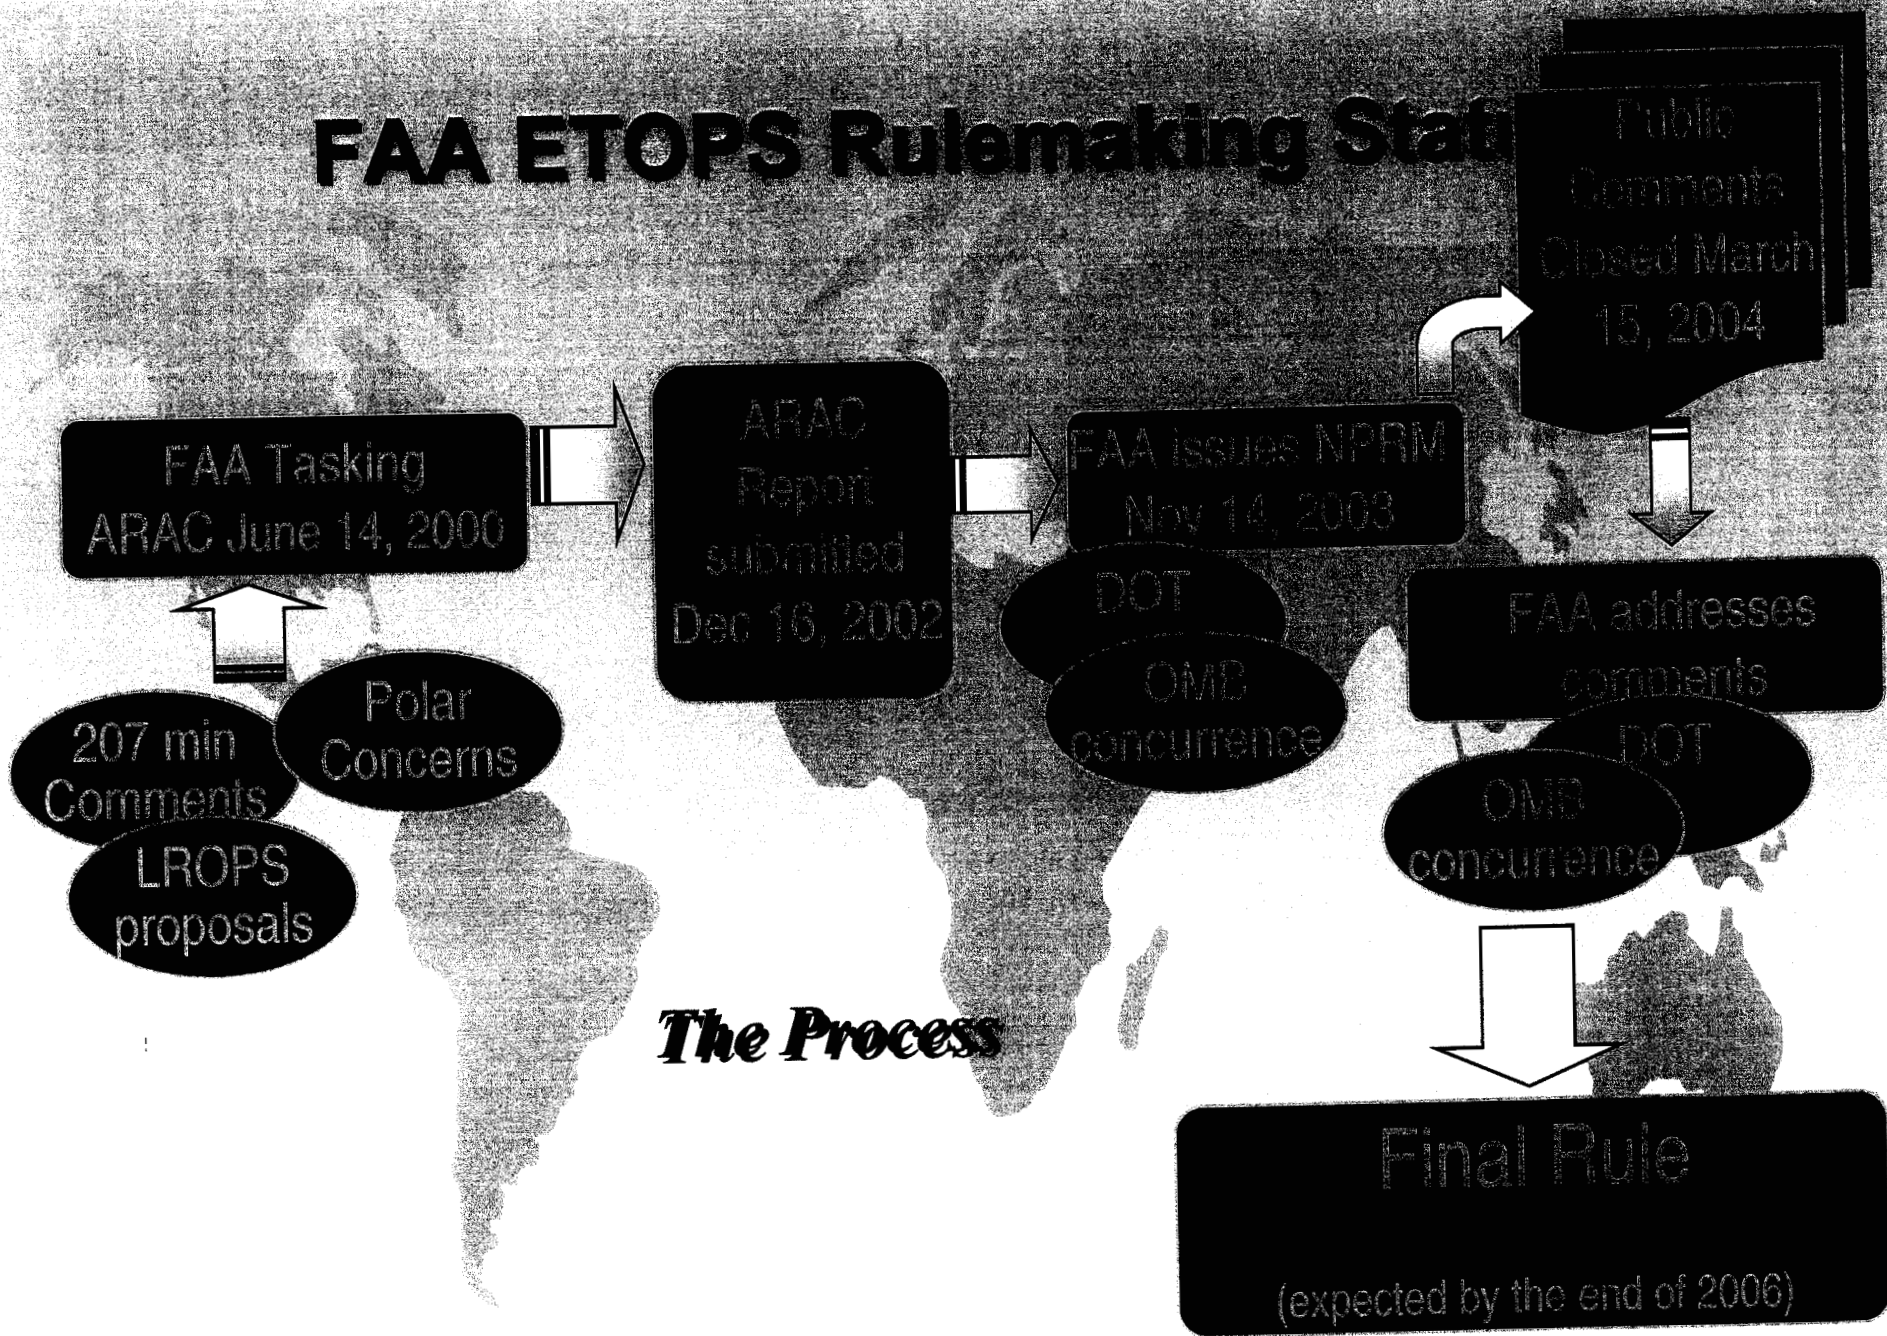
FAA ETOPS Rulemaking Stat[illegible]

Public Comments Closed March 15, 2004

FAA Tasking ARAC June 14, 2000

ARAC Report submitted Dec 16, 2002

FAA issues NPRM Nov 14, 2003

DOT

OMB concurrence

FAA addresses comments

DOT

OMB concurrence

207 min Comments

Polar Concerns

LROPS proposals

The Process

Final Rule

(expected by the end of 2006)